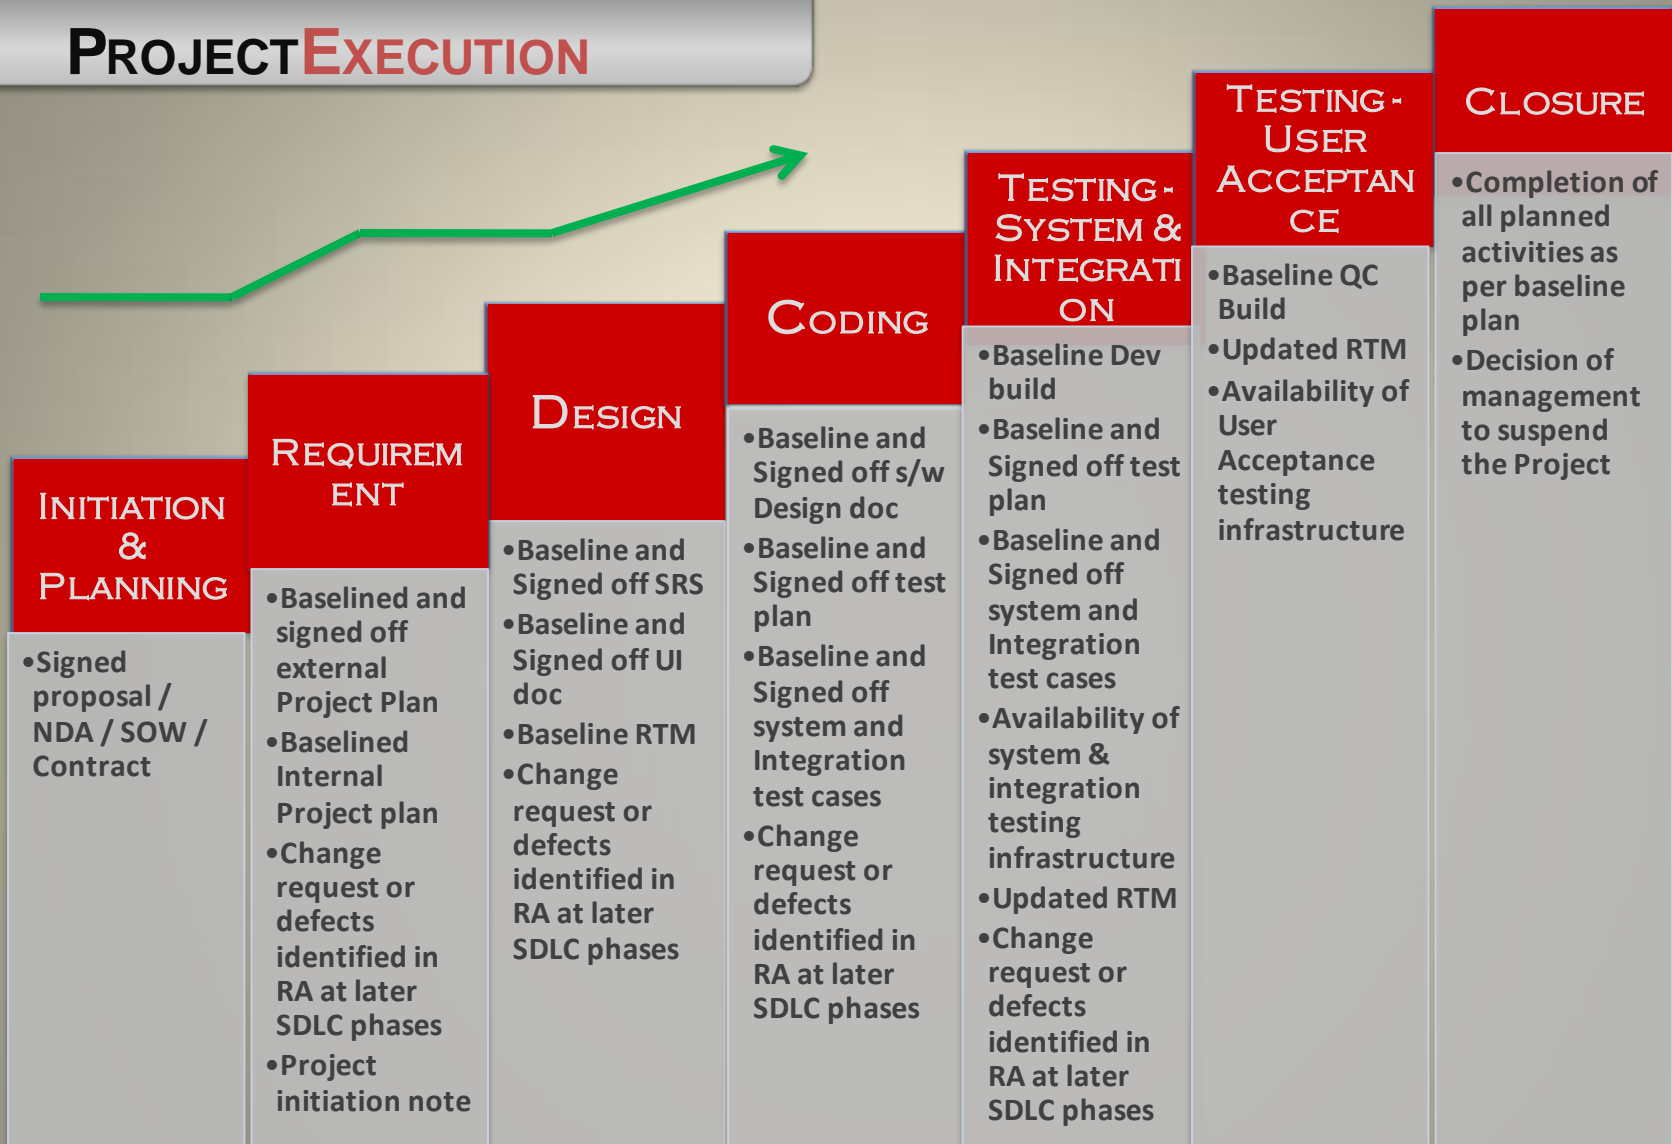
PROJECT EXECUTION

INITIATION & PLANNING

•Signed proposal / NDA / SOW / Contract

REQUIREMENT

•Baselined and signed off external Project Plan
•Baselined Internal Project plan
•Change request or defects identified in RA at later SDLC phases
•Project initiation note

DESIGN

•Baseline and Signed off SRS
•Baseline and Signed off UI doc
•Baseline RTM
•Change request or defects identified in RA at later SDLC phases

CODING

•Baseline and Signed off s/w Design doc
•Baseline and Signed off test plan
•Baseline and Signed off system and Integration test cases
•Change request or defects identified in RA at later SDLC phases

TESTING - SYSTEM & INTEGRATION

•Baseline Dev build
•Baseline and Signed off test plan
•Baseline and Signed off system and Integration test cases
•Availability of system & integration testing infrastructure
•Updated RTM
•Change request or defects identified in RA at later SDLC phases

TESTING - USER ACCEPTANCE

•Baseline QC Build
•Updated RTM
•Availability of User Acceptance testing infrastructure

CLOSURE

•Completion of all planned activities as per baseline plan
•Decision of management to suspend the Project